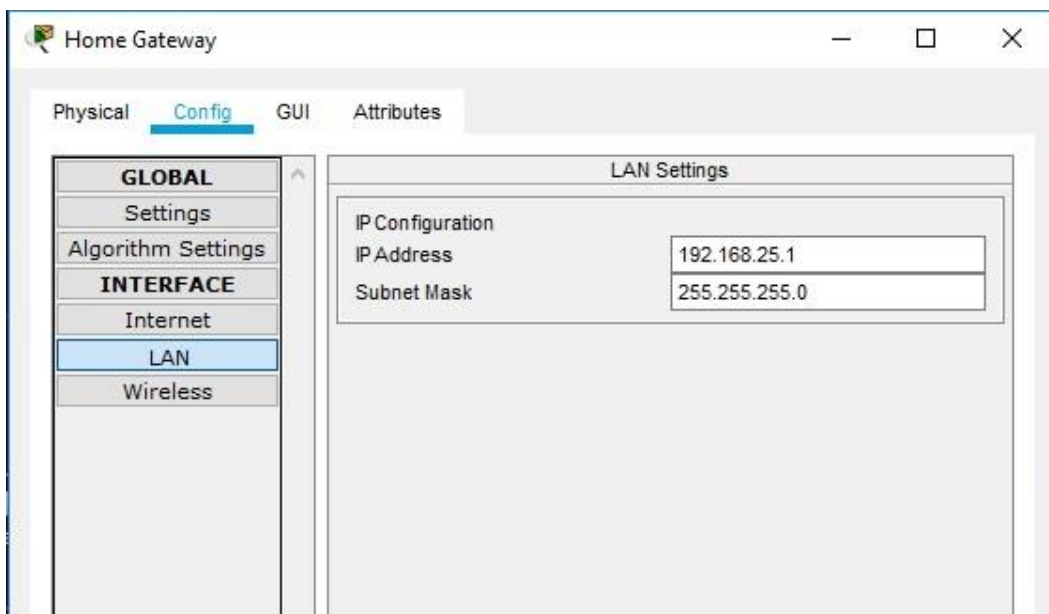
Home Gateway

Physical Config GUI Attributes

GLOBAL
Settings
Algorithm Settings
INTERFACE
Internet
LAN
Wireless

LAN Settings

IP Configuration

| IP Address | 192.168.25.1 |
|---|---|
| Subnet Mask | 255.255.255.0 |